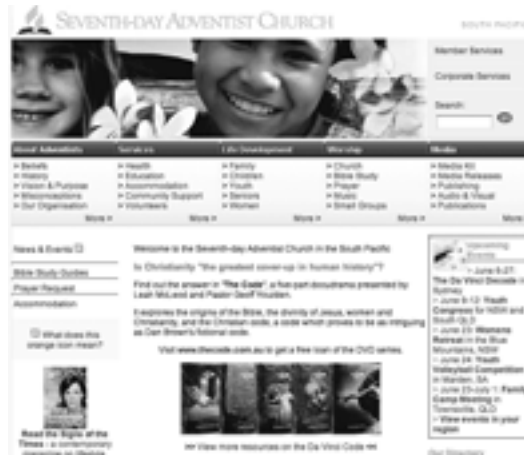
SEVENTH-DAY ADVENTIST CHURCH

SOUTH PACIFIC

Member Services

Corporate Services

Search:

GO

About Adventists
> Beliefs
> History
> Vision & Purpose
> Missionaries
> Our Organisation
More >

Services
> Health
> Education
> Accommodation
> Community Support
> Volunteers
More >

Life Development
> Family
> Children
> Youth
> Seniors
> Women
More >

Worship
> Church
> Bible Study
> Prayer
> Music
> Small Groups
More >

Media
> Media Kit
> Media Releases
> Publishing
> Audio & Visual
> Publications
More

News & Events

Bible Study Guides

Prayer Request

Accommodation

What does this orange icon mean?

Read the Signs of the Times - a contemporary magazine on lifestyle

Welcome to the Seventh-day Adventist Church in the South Pacific

Is Christianity "the greatest cover-up in human history"?

Find out the answer in "The Code", a five part docudrama presented by Leah McLeod and Pastor Geoff Youlden.

Explores the origins of the Bible, the divinity of Jesus, women and Christianity, and the Christian code, a code which proves to be as intriguing as Dan Brown's fictional code.

Visit www.thecode.com.au to get a free loan of the DVD series.

>> View more resources on the Da Vinci Code <<

Upcoming Events

> June 6-27: The Da Vinci Decode in Sydney
> June 9-12: Youth Congress for NSW and South QLD
> June 23: Womens Retreat in the Blue Mountains, NSW
> June 24: Youth Volleyball Competition in Marden, SA
> June 23-July 1: Family Camp Meeting in Townsville, QLD
> View events in your region

Our Directory